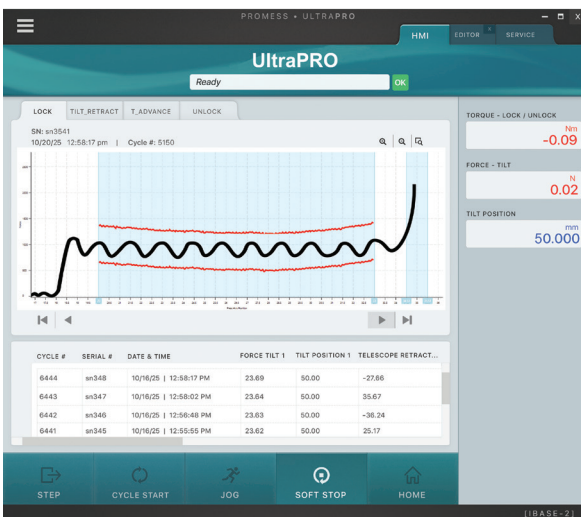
PROMESS • ULTRAPRO

HMI EDITOR SERVICE

UltraPRO

Ready OK

LOCK TILT_RETRACT T_ADVANCE UNLOCK

SN: sn3541
10/20/25 12:58:17 pm | Cycle #: 5150

TORQUE - LOCK / UNLOCK
Nm
-0.09

FORCE - TILT
N
0.02

TILT POSITION
mm
50.000

| CYCLE # | SERIAL # | DATE & TIME | FORCE TILT 1 | TILT POSITION 1 | TELESCOPE RETRACT... |
|---|---|---|---|---|---|
| 6444 | sn348 | 10/16/25 \| 12:58:17 PM | 23.69 | 50.00 | -27.66 |
| 6443 | sn347 | 10/16/25 \| 12:58:02 PM | 23.64 | 50.00 | 35.67 |
| 6442 | sn346 | 10/16/25 \| 12:56:48 PM | 23.63 | 50.00 | -36.24 |
| 6441 | sn345 | 10/16/25 \| 12:55:55 PM | 23.62 | 50.00 | 25.17 |

STEP CYCLE START JOG SOFT STOP HOME

[IBASE-2]